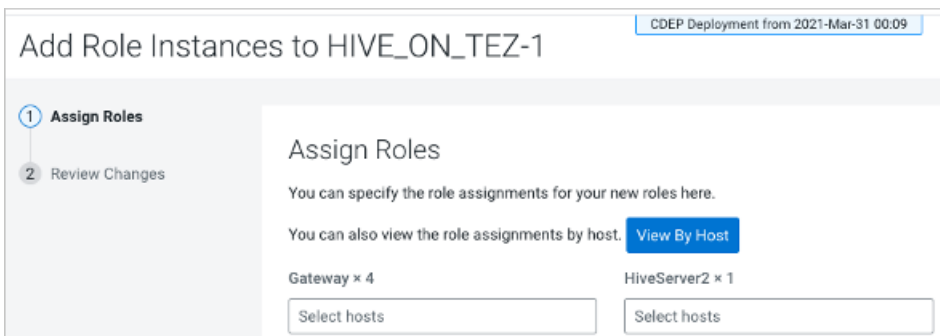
CDEP Deployment from 2021-Mar-31 00:09

Add Role Instances to HIVE_ON_TEZ-1

1 Assign Roles

2 Review Changes

Assign Roles

You can specify the role assignments for your new roles here.

You can also view the role assignments by host. View By Host

Gateway × 4

Select hosts

HiveServer2 × 1

Select hosts